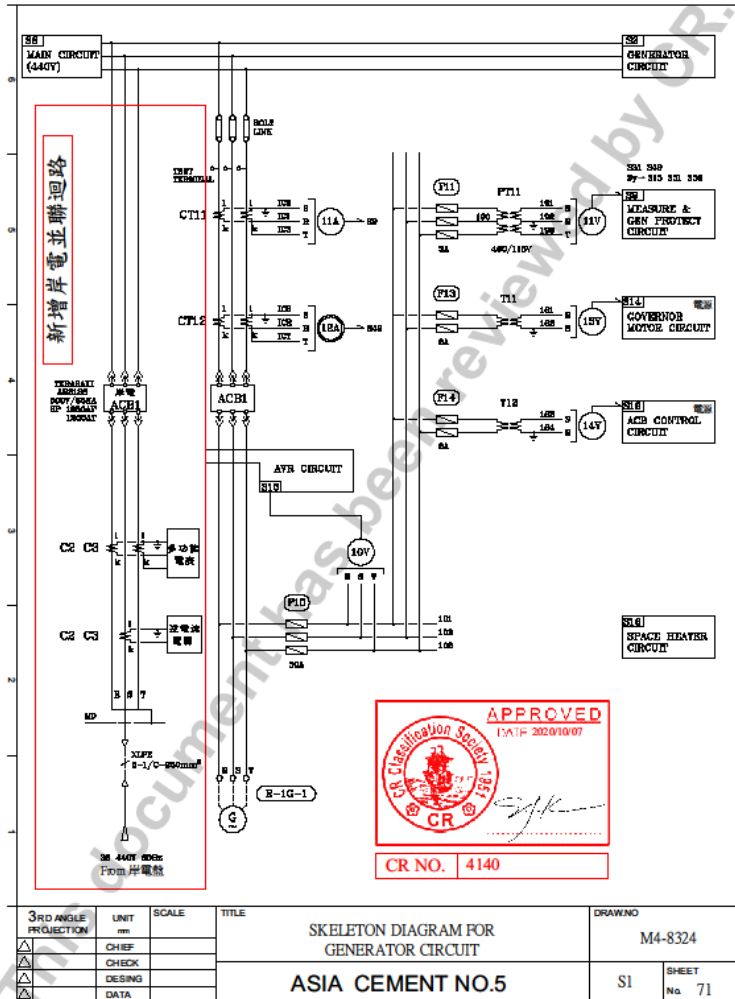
S8 MAIN CIRCUIT (440V)

S2 GENERATOR CIRCUIT

新增岸電並聯迴路

BOLS LINK

TEST TERMINAL

CT11

IC1 IC2 IC3

11A

S9

CT12

IC6 IC8 IC7

12A

S48

TERASAKI AR212S 500V/S25A BP 1250AF 1250AT

岸電 ACB1

ACB1

F11

PT11

161 162 163

160

440/115V

3A

11V

S31 S49 Sy - 315 331 336

S9 MEASURE & GEN PROTECT CIRCUIT

F13

T11

161 165

6A

15V

S14 GOVERNOR MOTOR CIRCUIT

F14

T12

155 164

6A

14V

S15 ACB CONTROL CIRCUIT

AVR CIRCUIT

S10

10V

R S T

C2 C3

多功能電表

C2 C3

逆電流電驛

F10

101 102 103

30A

S16 SPACE HEATER CIRCUIT

R S T

MP

XLPE 3-1/C-250mm²

3Φ 440V 60Hz

From 岸電盤

R S T

G

E-1G-1

APPROVED

DATE 2020/10/07

CR Classification Society 1951

CR

CR NO. 4140

This document has been reviewed by CR.

| 3RD ANGLE PROJECTION | UNIT mm | SCALE | TITLE SKELETON DIAGRAM FOR GENERATOR CIRCUIT | DRAW.NO M4-8324 |
|---|---|---|---|---|
| | CHIEF | | | |
| | CHECK | | | |
| | DESING | | ASIA CEMENT NO.5 | S1 SHEET No. 71 |
| | DATA | | | |